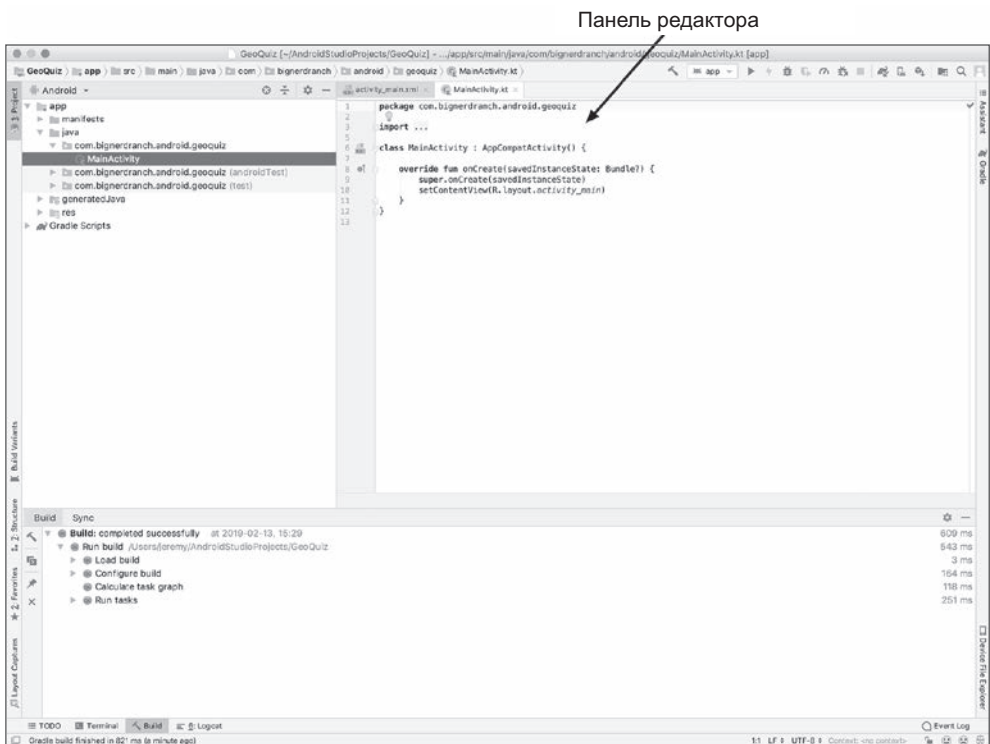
Панель редактора

GeoQuiz [~/AndroidStudioProjects/GeoQuiz] - .../app/src/main/java/com/bignerdranch/android/geoquiz/MainActivity.kt [app]

GeoQuiz 〉 app 〉 src 〉 main 〉 java 〉 com 〉 bignerdranch 〉 android 〉 geoquiz 〉 MainActivity.kt 〉

app

Android

activity_main.xml × MainActivity.kt ×

1: Project

app
manifests
java
com.bignerdranch.android.geoquiz
MainActivity
com.bignerdranch.android.geoquiz (androidTest)
com.bignerdranch.android.geoquiz (test)
generatedJava
res
Gradle Scripts

```
1   package com.bignerdranch.android.geoquiz
2
3   import ...
5
6   class MainActivity : AppCompatActivity() {
7
8       override fun onCreate(savedInstanceState: Bundle?) {
9           super.onCreate(savedInstanceState)
10          setContentView(R.layout.activity_main)
11      }
12  }
13
```

Assistant
Gradle

Build Variants
2: Structure
2: Favorites
Layout Captures
Device File Explorer

Build Sync

Build: completed successfully at 2019-02-13, 15:29 609 ms
Run build /Users/jeremy/AndroidStudioProjects/GeoQuiz 543 ms
Load build 3 ms
Configure build 164 ms
Calculate task graph 118 ms
Run tasks 251 ms

TODO Terminal Build 6: Logcat Event Log

Gradle build finished in 821 ms (a minute ago) 1:1 LF UTF-8 Context: <no context>